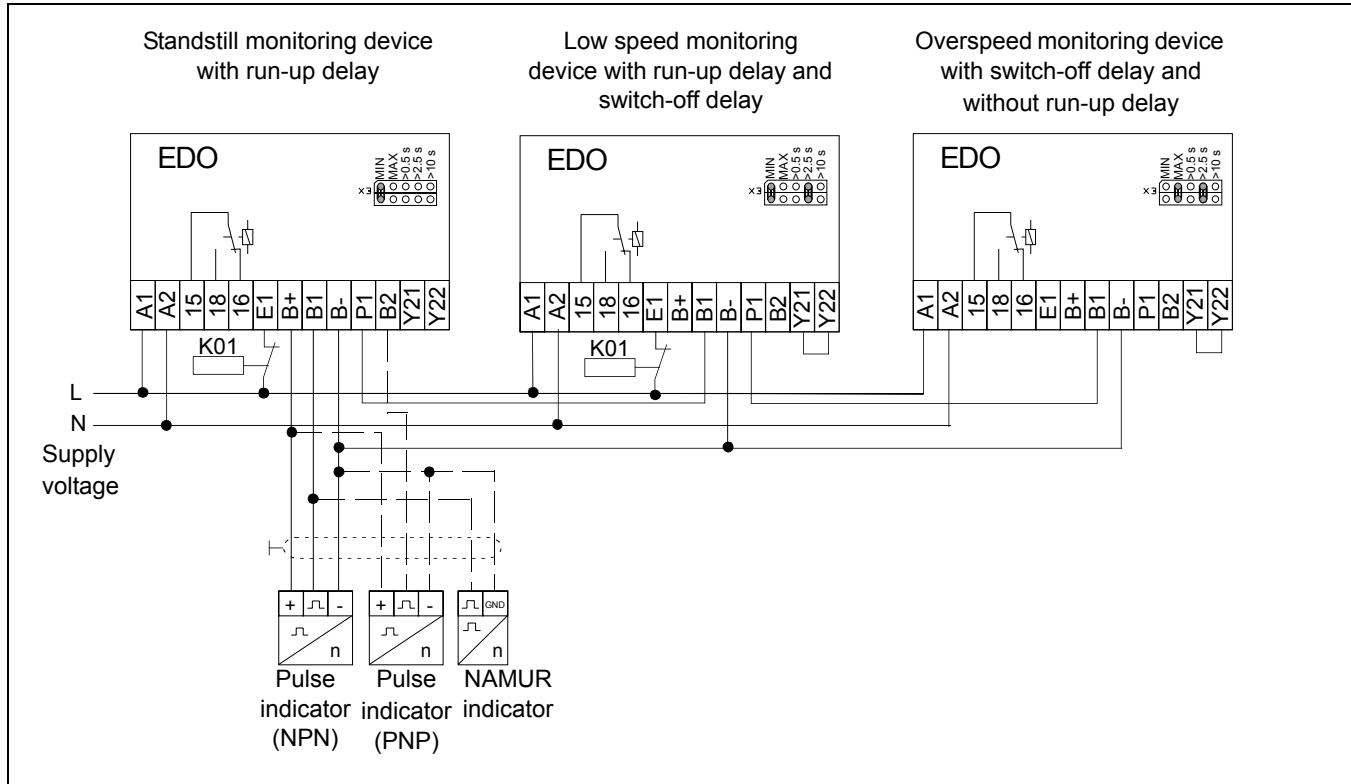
Standstill monitoring device with run-up delay

Low speed monitoring device with run-up delay and switch-off delay

Overspeed monitoring device with switch-off delay and without run-up delay

EDO
MIN MAX >0.5 s >2.5 s >10 s
x3
A1 A2 15 18 16 E1 B+ B1 B- P1 B2 Y21 Y22
K01

EDO
MIN MAX >0.5 s >2.5 s >10 s
x3
A1 A2 15 18 16 E1 B+ B1 B- P1 B2 Y21 Y22
K01

EDO
MIN MAX >0.5 s >2.5 s >10 s
x3
A1 A2 15 18 16 E1 B+ B1 B- P1 B2 Y21 Y22

L
N
Supply voltage

+ ⎍ -
n
+ ⎍ -
n
⎍ GND
n

Pulse indicator (NPN)
Pulse indicator (PNP)
NAMUR indicator